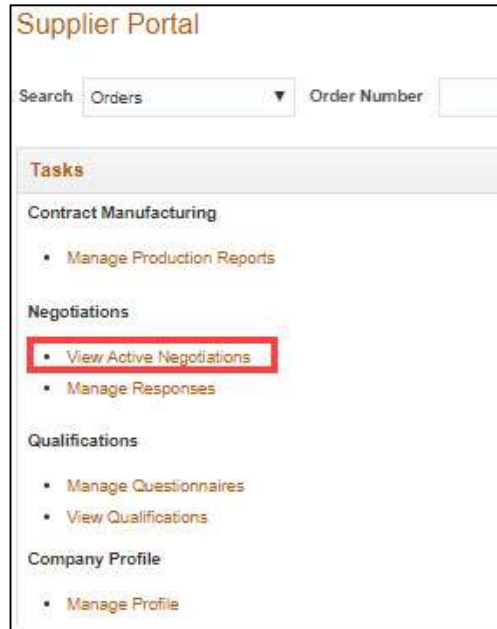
Supplier Portal

Search Orders ▼ Order Number

Tasks

Contract Manufacturing

- Manage Production Reports

Negotiations

- View Active Negotiations
- Manage Responses

Qualifications

- Manage Questionnaires
- View Qualifications

Company Profile

- Manage Profile